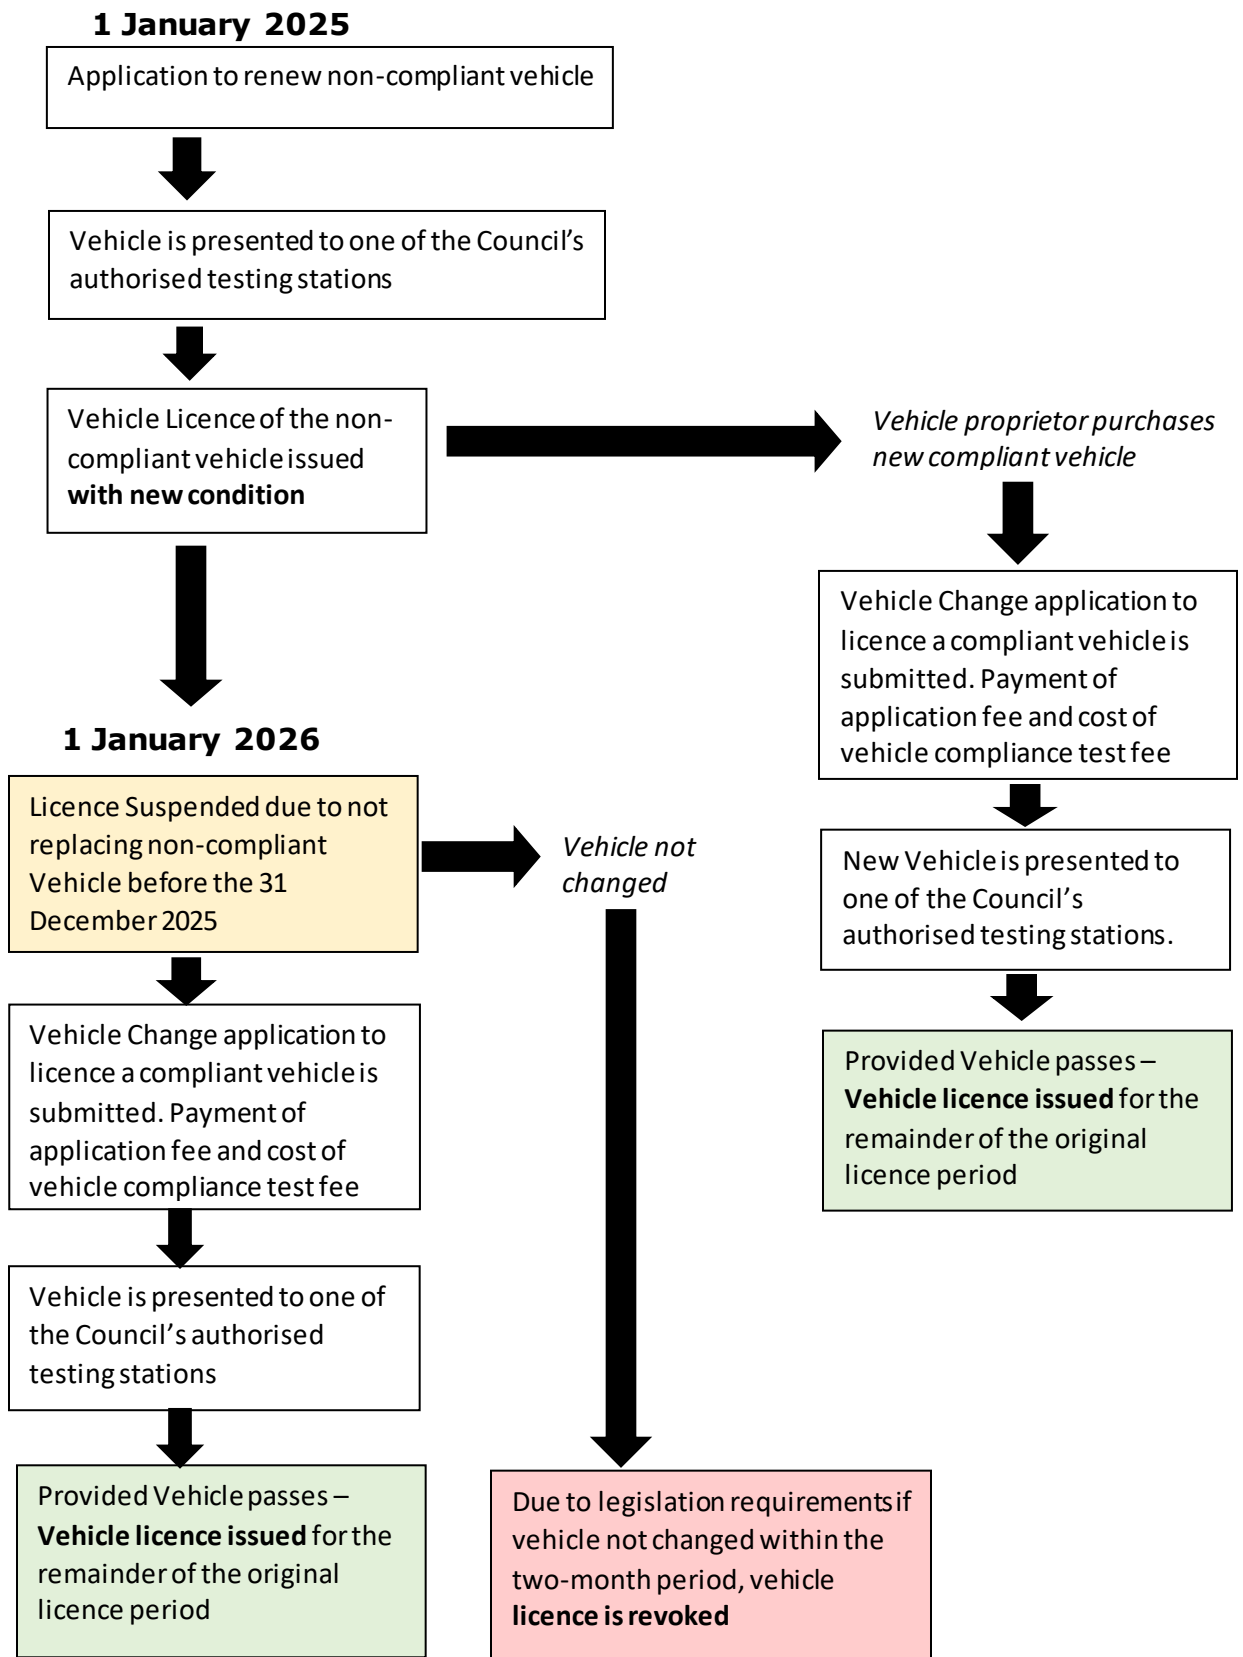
**1 January 2025**

Application to renew non-compliant vehicle

Vehicle is presented to one of the Council's authorised testing stations

Vehicle Licence of the non-compliant vehicle issued **with new condition**

*Vehicle proprietor purchases new compliant vehicle*

Vehicle Change application to licence a compliant vehicle is submitted. Payment of application fee and cost of vehicle compliance test fee

New Vehicle is presented to one of the Council's authorised testing stations.

Provided Vehicle passes – **Vehicle licence issued** for the remainder of the original licence period

**1 January 2026**

Licence Suspended due to not replacing non-compliant Vehicle before the 31 December 2025

*Vehicle not changed*

Vehicle Change application to licence a compliant vehicle is submitted. Payment of application fee and cost of vehicle compliance test fee

Vehicle is presented to one of the Council's authorised testing stations

Provided Vehicle passes – **Vehicle licence issued** for the remainder of the original licence period

Due to legislation requirements if vehicle not changed within the two-month period, vehicle **licence is revoked**